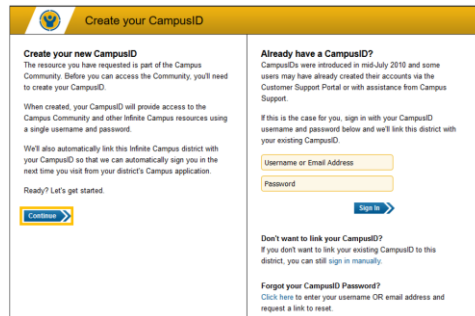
Create your CampusID

Create your new CampusID

The resource you have requested is part of the Campus Community. Before you can access the Community, you'll need to create your CampusID.

When created, your CampusID will provide access to the Campus Community and other Infinite Campus resources using a single username and password.

We'll also automatically link this Infinite Campus district with your CampusID so that we can automatically sign you in the next time you visit from your district's Campus application.

Ready? Let's get started.

Continue

Already have a CampusID?

CampusIDs were introduced in mid-July 2010 and some users may have already created their accounts via the Customer Support Portal or with assistance from Campus Support.

If this is the case for you, sign in with your CampusID username and password below and we'll link this district with your existing CampusID.

Username or Email Address

Password

Sign In

Don't want to link your CampusID?

If you don't want to link your existing CampusID to this district, you can still sign in manually.

Forgot your CampusID Password?

Click here to enter your username OR email address and request a link to reset.